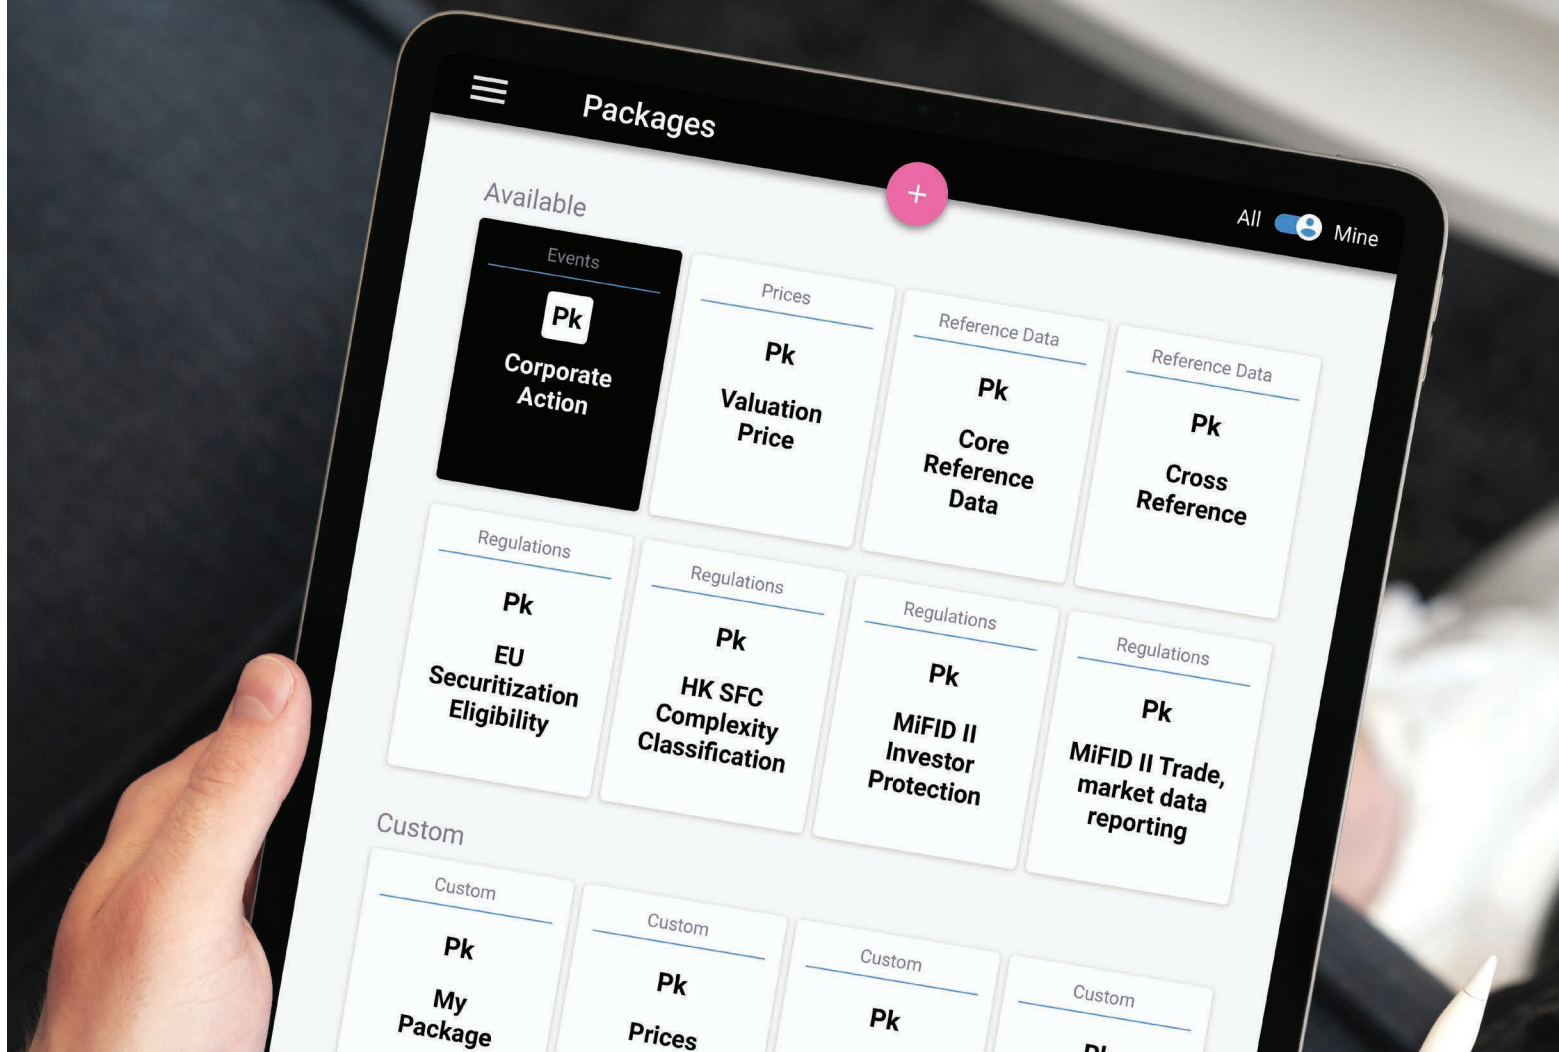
Packages

+

All Mine

Available

Events
Pk
Corporate Action

Prices
Pk
Valuation Price

Reference Data
Pk
Core Reference Data

Reference Data
Pk
Cross Reference

Regulations
Pk
EU Securitization Eligibility

Regulations
Pk
HK SFC Complexity Classification

Regulations
Pk
MiFID II Investor Protection

Regulations
Pk
MiFID II Trade, market data reporting

Custom

Custom
Pk
My Package

Custom
Pk
Prices

Custom
Pk

Custom
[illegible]